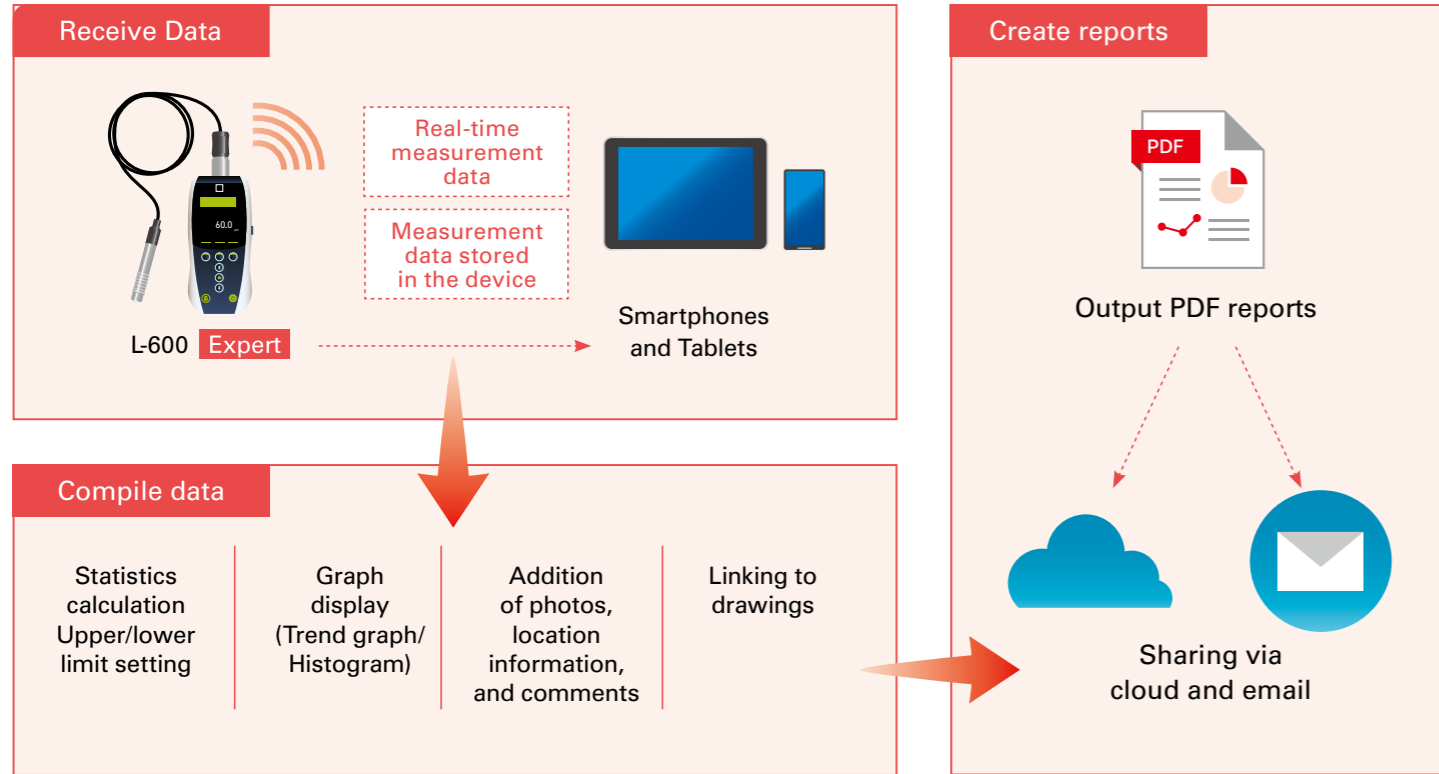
Receive Data

60.0

Real-time measurement data

Measurement data stored in the device

L-600 Expert

Smartphones and Tablets

Create reports

PDF

Output PDF reports

Compile data

Statistics calculation Upper/lower limit setting

Graph display (Trend graph/ Histogram)

Addition of photos, location information, and comments

Linking to drawings

Sharing via cloud and email